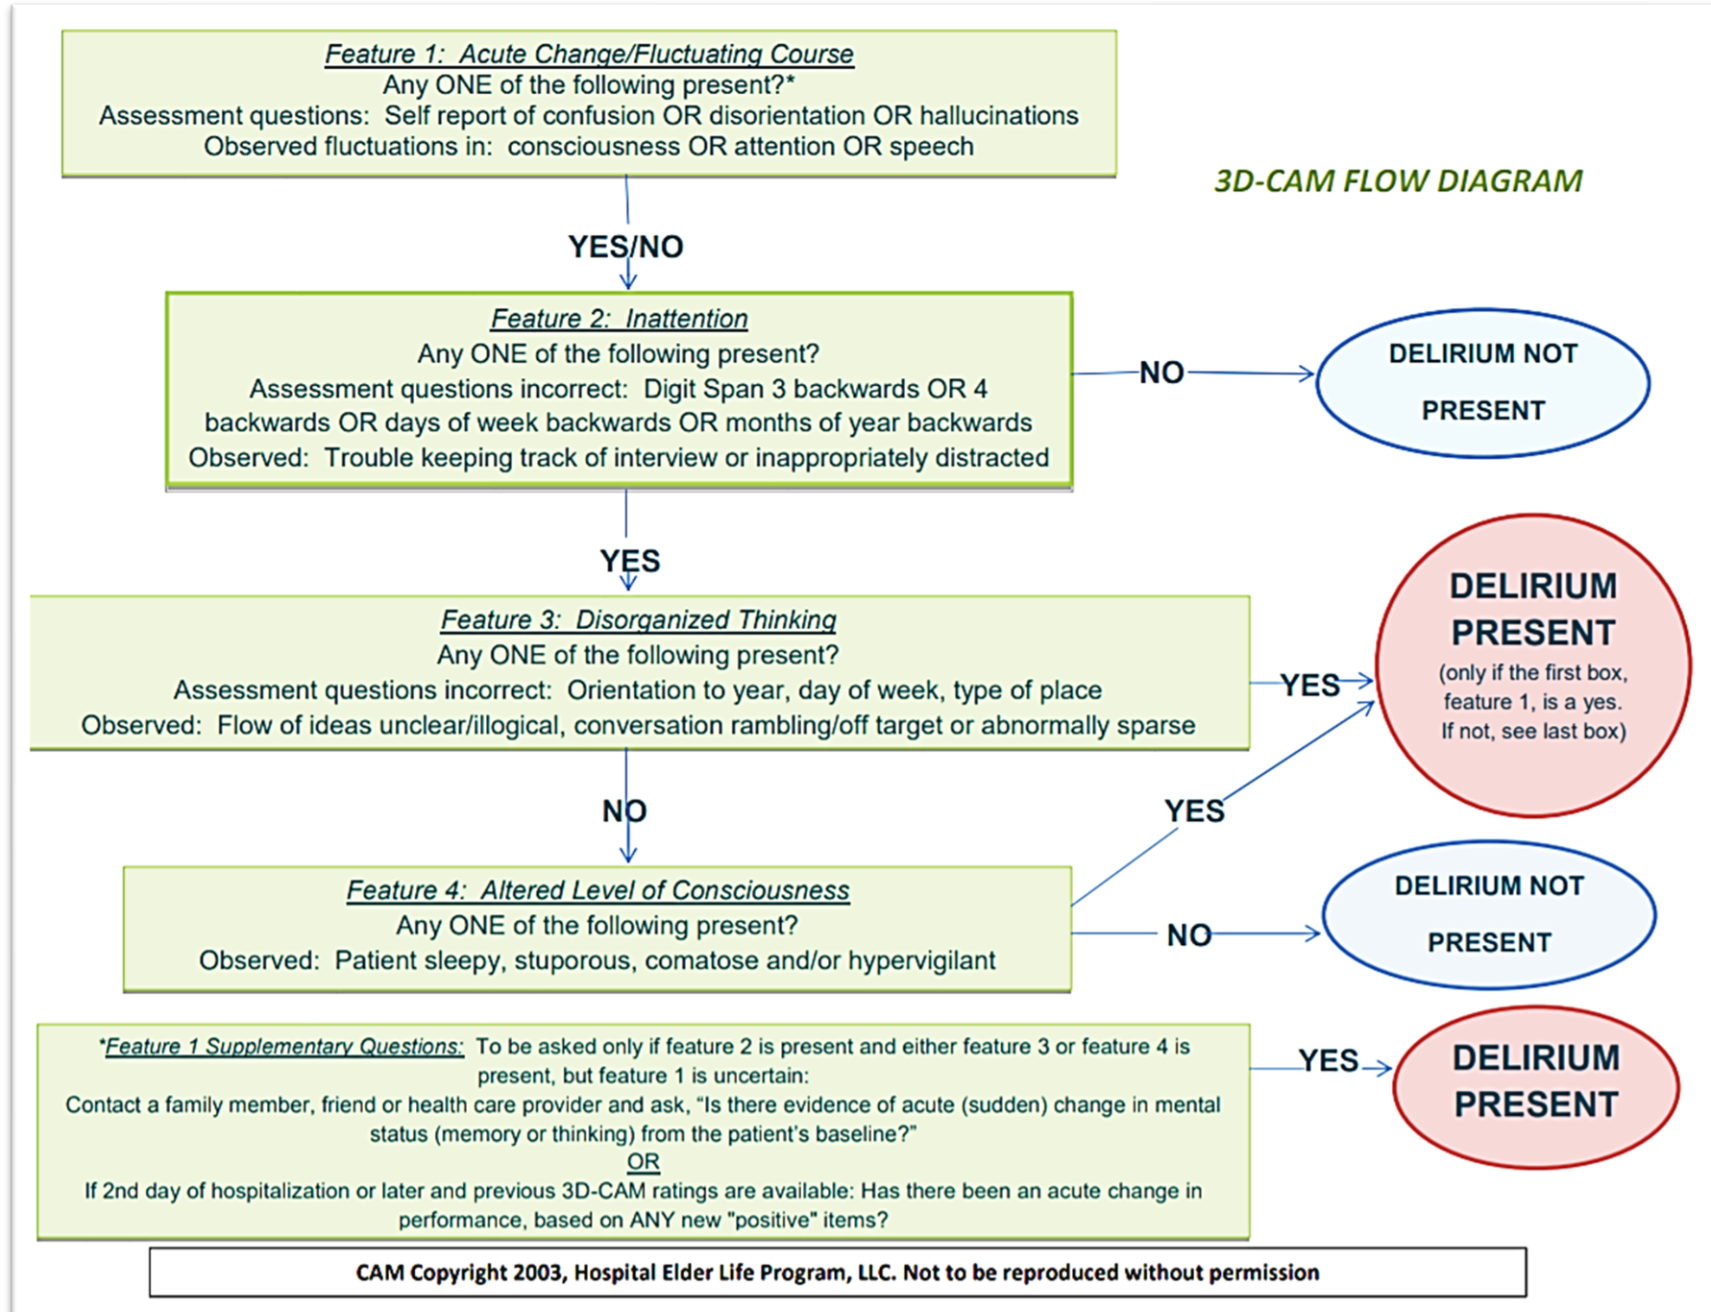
Feature 1: Acute Change/Fluctuating Course
Any ONE of the following present?*
Assessment questions: Self report of confusion OR disorientation OR hallucinations
Observed fluctuations in: consciousness OR attention OR speech

3D-CAM FLOW DIAGRAM

YES/NO

Feature 2: Inattention
Any ONE of the following present?
Assessment questions incorrect: Digit Span 3 backwards OR 4 backwards OR days of week backwards OR months of year backwards
Observed: Trouble keeping track of interview or inappropriately distracted

NO

DELIRIUM NOT PRESENT

YES

Feature 3: Disorganized Thinking
Any ONE of the following present?
Assessment questions incorrect: Orientation to year, day of week, type of place
Observed: Flow of ideas unclear/illogical, conversation rambling/off target or abnormally sparse

YES

DELIRIUM PRESENT
(only if the first box, feature 1, is a yes. If not, see last box)

NO

YES

Feature 4: Altered Level of Consciousness
Any ONE of the following present?
Observed: Patient sleepy, stuporous, comatose and/or hypervigilant

NO

DELIRIUM NOT PRESENT

*Feature 1 Supplementary Questions: To be asked only if feature 2 is present and either feature 3 or feature 4 is present, but feature 1 is uncertain:
Contact a family member, friend or health care provider and ask, "Is there evidence of acute (sudden) change in mental status (memory or thinking) from the patient's baseline?"
OR
If 2nd day of hospitalization or later and previous 3D-CAM ratings are available: Has there been an acute change in performance, based on ANY new "positive" items?

YES

DELIRIUM PRESENT

CAM Copyright 2003, Hospital Elder Life Program, LLC. Not to be reproduced without permission